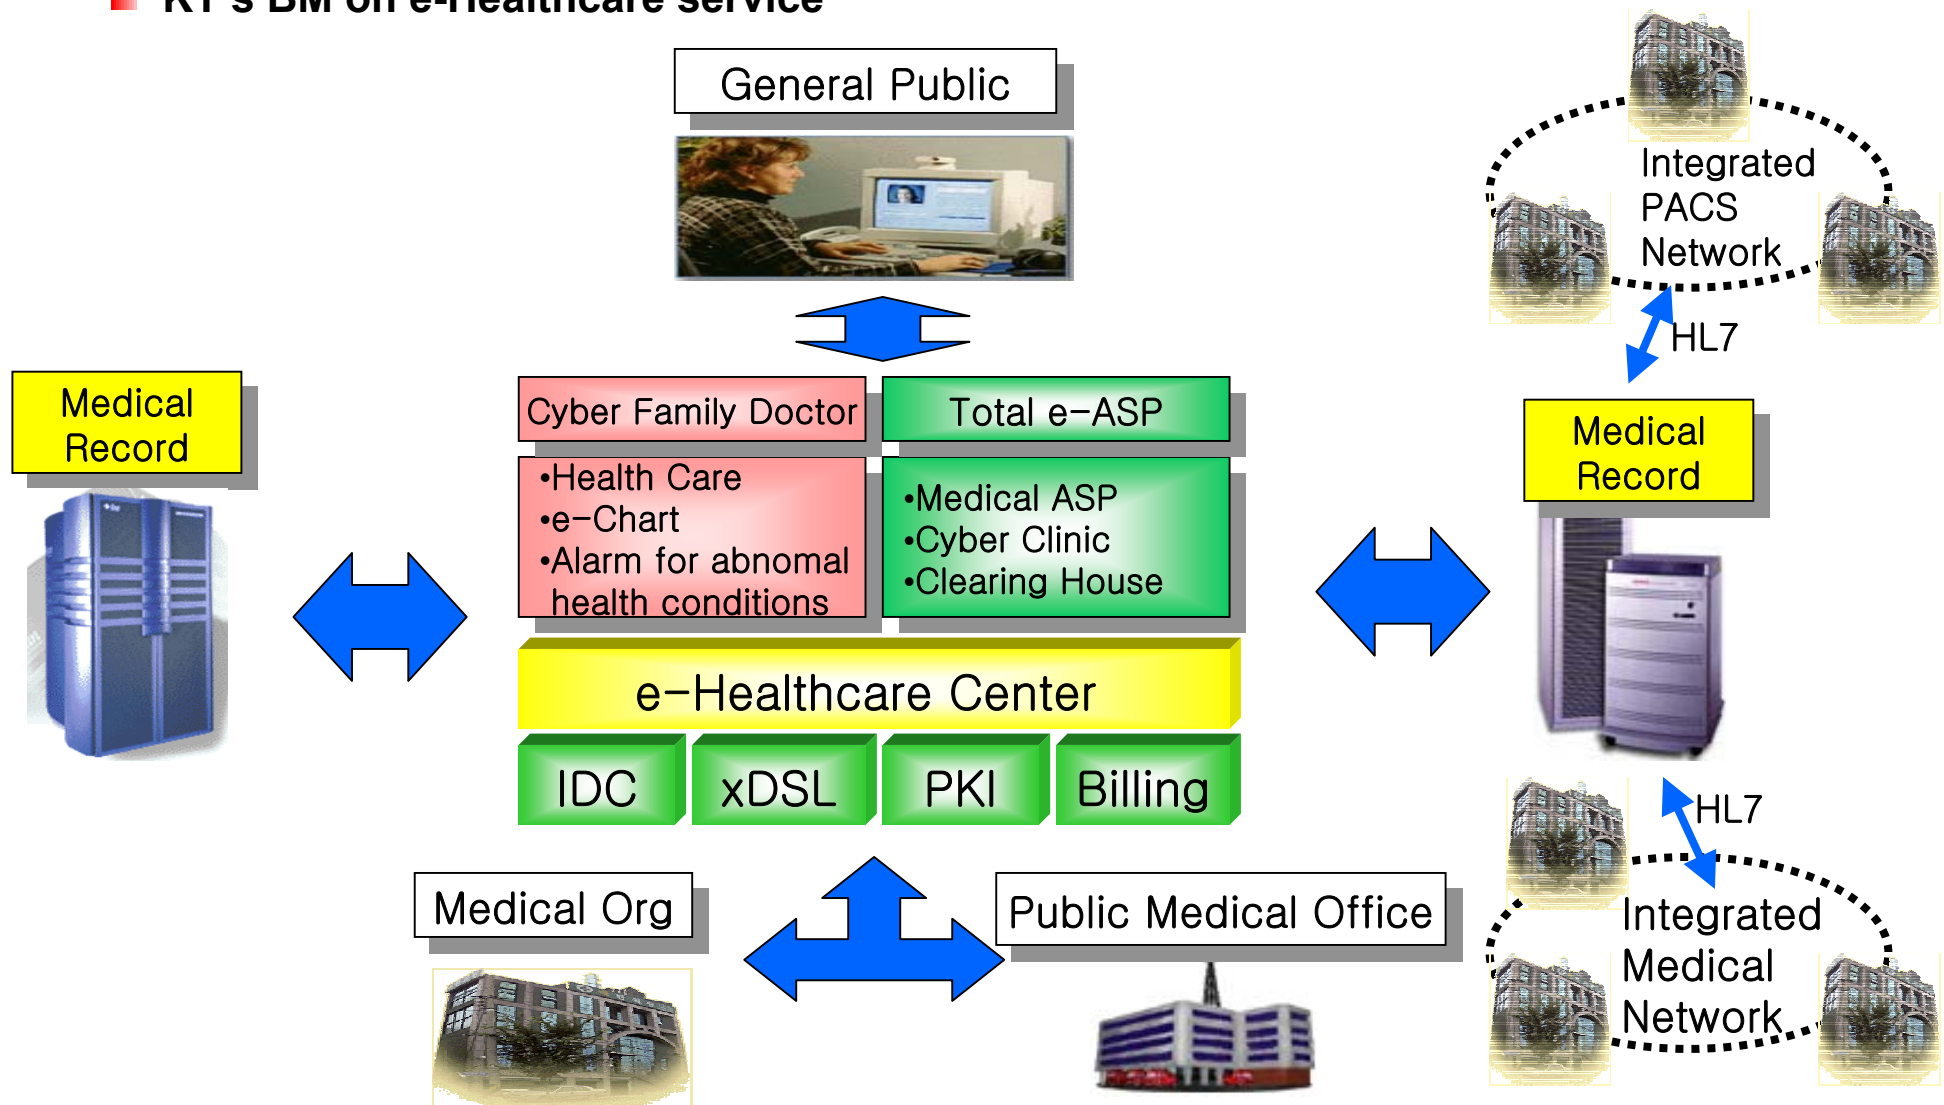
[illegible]

General Public

Integrated PACS Network

HL7

Medical Record

Cyber Family Doctor

Total e-ASP

•Health Care
•e-Chart
•Alarm for abnomal health conditions

•Medical ASP
•Cyber Clinic
•Clearing House

Medical Record

e-Healthcare Center

IDC

xDSL

PKI

Billing

HL7

Medical Org

Public Medical Office

Integrated Medical Network